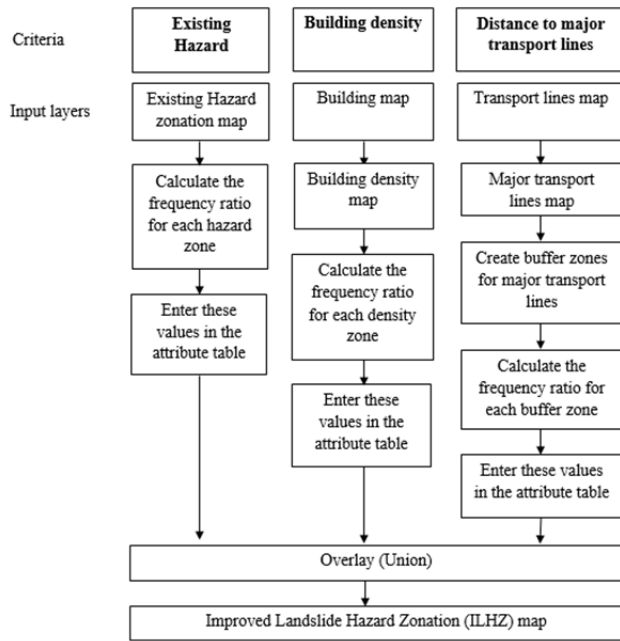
Criteria

Existing Hazard

Building density

Distance to major transport lines

Input layers

Existing Hazard zonation map

Calculate the frequency ratio for each hazard zone

Enter these values in the attribute table

Building map

Building density map

Calculate the frequency ratio for each density zone

Enter these values in the attribute table

Transport lines map

Major transport lines map

Create buffer zones for major transport lines

Calculate the frequency ratio for each buffer zone

Enter these values in the attribute table

Overlay (Union)

Improved Landslide Hazard Zonation (ILHZ) map